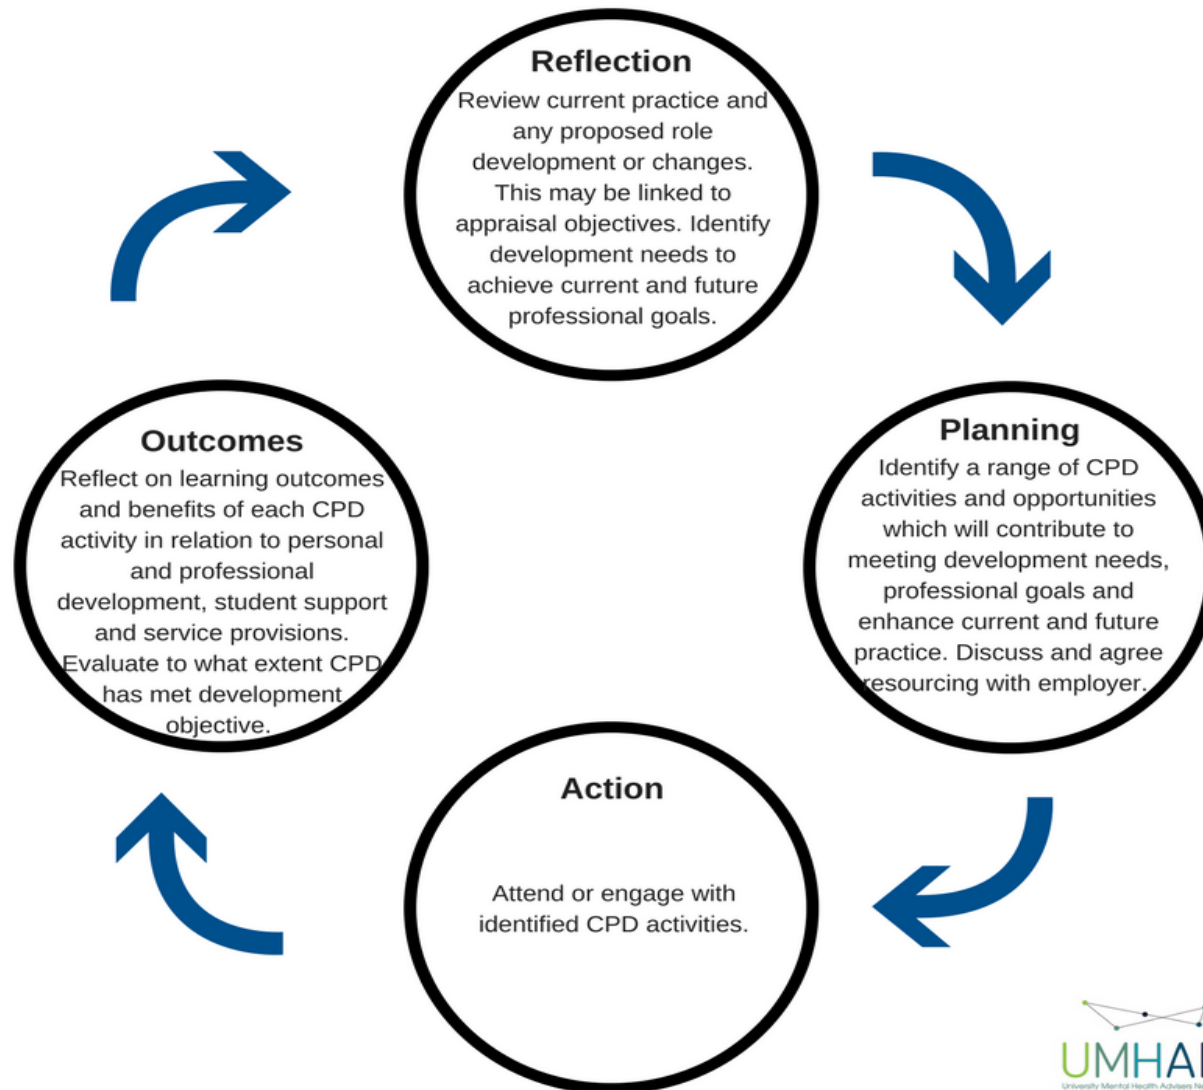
Reflection
Review current practice and any proposed role development or changes. This may be linked to appraisal objectives. Identify development needs to achieve current and future professional goals.

Planning
Identify a range of CPD activities and opportunities which will contribute to meeting development needs, professional goals and enhance current and future practice. Discuss and agree resourcing with employer.

Action
Attend or engage with identified CPD activities.

Outcomes
Reflect on learning outcomes and benefits of each CPD activity in relation to personal and professional development, student support and service provisions. Evaluate to what extent CPD has met development objective.

UMHA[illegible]
University Mental Health Advisers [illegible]